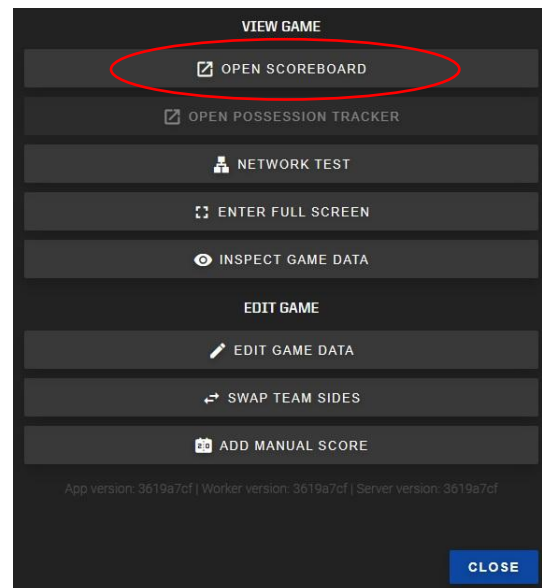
VIEW GAME

OPEN SCOREBOARD

OPEN POSSESSION TRACKER

NETWORK TEST

ENTER FULL SCREEN

INSPECT GAME DATA

EDIT GAME

EDIT GAME DATA

SWAP TEAM SIDES

ADD MANUAL SCORE

App version: 3619a7cf | Worker version: 3619a7cf | Server version: 3619a7cf

CLOSE